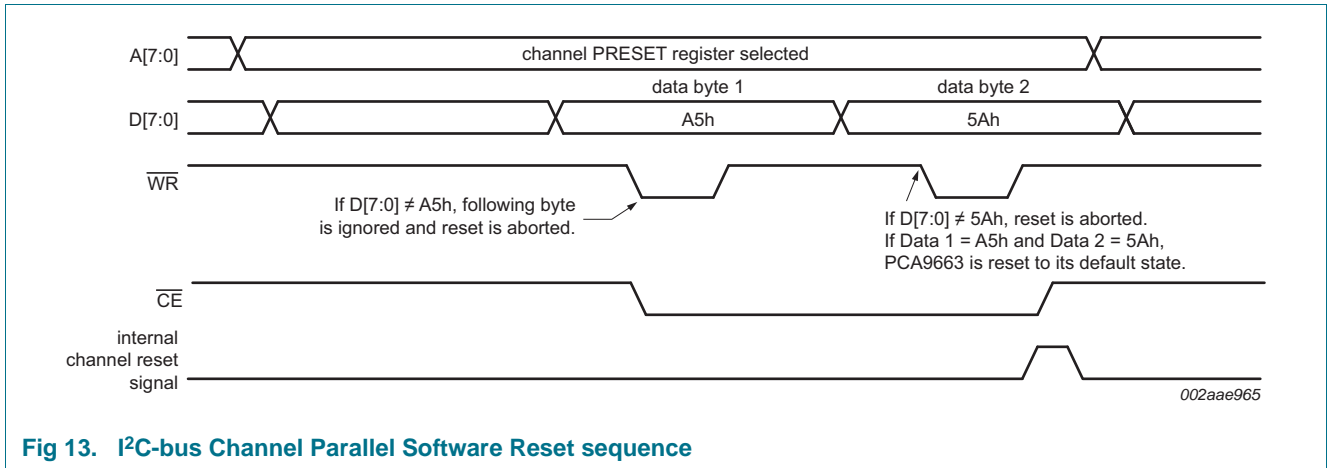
A[7:0]

channel PRESET register selected

data byte 1

data byte 2

D[7:0]

A5h

5Ah

$\overline{WR}$

If D[7:0] ≠ A5h, following byte is ignored and reset is aborted.

If D[7:0] ≠ 5Ah, reset is aborted.
If Data 1 = A5h and Data 2 = 5Ah, PCA9663 is reset to its default state.

$\overline{CE}$

internal channel reset signal

002aae965

Fig 13. I$^2$C-bus Channel Parallel Software Reset sequence